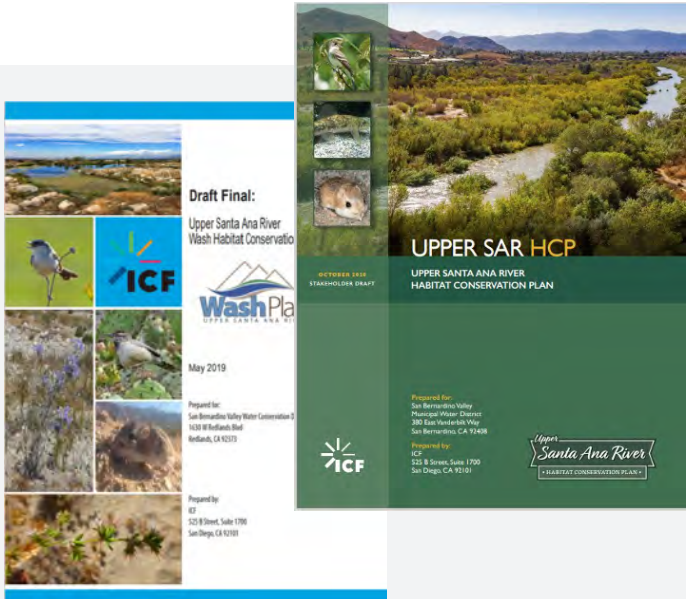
Draft Final:

Upper Santa Ana River Wash Habitat Conservatio

ICF

Wash Pla

UPPER SANTA ANA R

May 2019

Prepared for:
San Bernardino Valley Water Conservation D
1630 W Redlands Blvd
Redlands, CA 92373

Prepared by:
ICF
525 B Street, Suite 1700
San Diego, CA 92101

UPPER SAR HCP

OCTOBER 2020
STAKEHOLDER DRAFT

UPPER SANTA ANA RIVER
HABITAT CONSERVATION PLAN

Prepared for:
San Bernardino Valley
Municipal Water District
380 East Vanderbilt Way
San Bernardino, CA 92408

Prepared by:
ICF
525 B Street, Suite 1700
San Diego, CA 92101

ICF

Upper
Santa Ana River
HABITAT CONSERVATION PLAN